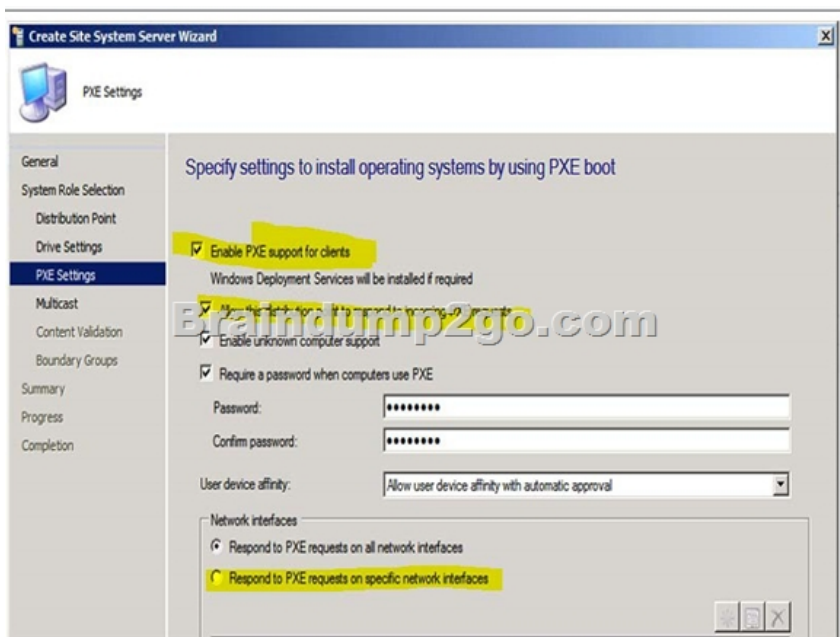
Create Site System Server Wizard

PXE Settings

General
System Role Selection
Distribution Point
Drive Settings
PXE Settings
Multicast
Content Validation
Boundary Groups
Summary
Progress
Completion

Specify settings to install operating systems by using PXE boot

Enable PXE support for clients

Windows Deployment Services will be installed if required

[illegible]

Braindump2go.com

Enable unknown computer support

Require a password when computers use PXE

Password: ••••••••

Confirm password: ••••••••

User device affinity: Allow user device affinity with automatic approval

Network interfaces

Respond to PXE requests on all network interfaces

Respond to PXE requests on specific network interfaces